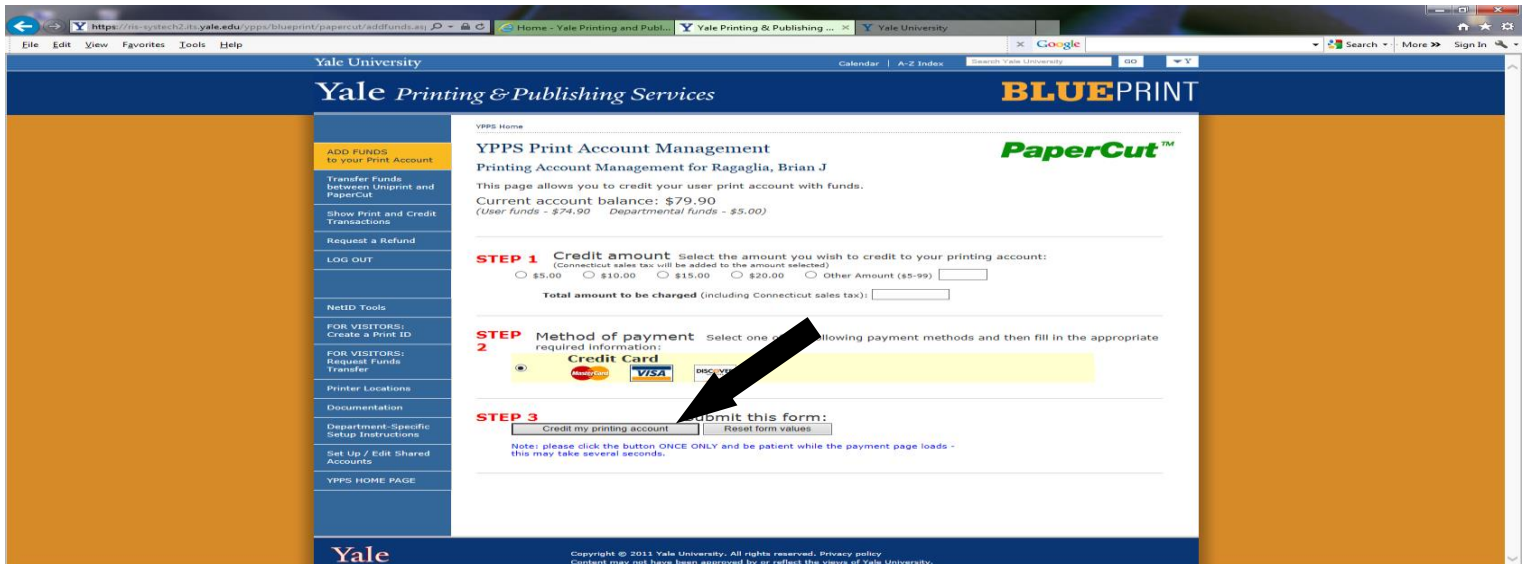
https://ris-systech2.its.yale.edu/ypps/blueprint/papercut/addfunds.as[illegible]
Home - Yale Printing and Publ...
Yale Printing & Publishing ...
Yale University

File Edit View Favorites Tools Help
Google
Search More >> Sign In

Yale University
Calendar | A-Z Index
Search Yale University
GO

Yale Printing & Publishing Services
BLUEPRINT

ADD FUNDS to your Print Account
Transfer Funds between Uniprint and PaperCut
Show Print and Credit Transactions
Request a Refund
LOG OUT
NetID Tools
FOR VISITORS: Create a Print ID
FOR VISITORS: Request Funds Transfer
Printer Locations
Documentation
Department-Specific Setup Instructions
Set Up / Edit Shared Accounts
YPPS HOME PAGE

YPPS Home

YPPS Print Account Management
PaperCut™
Printing Account Management for Ragaglia, Brian J

This page allows you to credit your user print account with funds.
Current account balance: $79.90
(User funds - $74.90 Departmental funds - $5.00)

STEP 1 Credit amount Select the amount you wish to credit to your printing account:
(Connecticut sales tax will be added to the amount selected)
$5.00 $10.00 $15.00 $20.00 Other Amount ($5-99)
Total amount to be charged (including Connecticut sales tax):

STEP 2 Method of payment Select one o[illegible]llowing payment methods and then fill in the appropriate required information:
Credit Card
MasterCard VISA DISCOVE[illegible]

STEP 3 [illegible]ubmit this form:
Credit my printing account
Reset form values
Note: please click the button ONCE ONLY and be patient while the payment page loads - this may take several seconds.

Yale
Copyright © 2011 Yale University. All rights reserved. Privacy policy
Content may not have been approved by or reflect the views of Yale University.